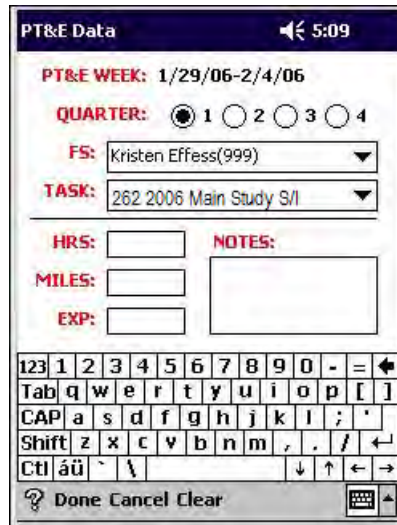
PT&E Data 5:09

PT&E WEEK: 1/29/06-2/4/06

QUARTER: 1 2 3 4

FS: Kristen Effess(999)

TASK: 262 2006 Main Study S/I

HRS:

NOTES:

MILES:

EXP:

123 1 2 3 4 5 6 7 8 9 0 - =
Tab q w e r t y u i o p [ ]
CAP a s d f g h j k l ; '
Shift z x c v b n m , . /
Ctl áü ` \

Done Cancel Clear